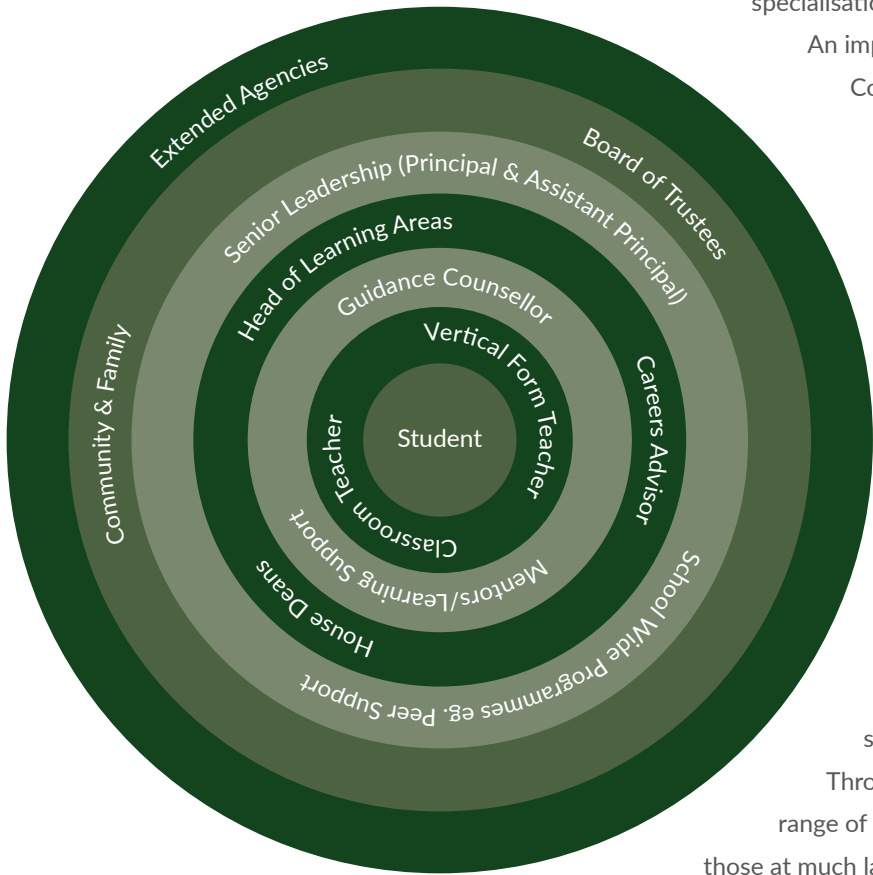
specialisatio

An imp

Co

Extended Agencies

Board of Trustees

Community & Family

Senior Leadership (Principal & Assistant Principal)

Head of Learning Areas

Guidance Counsellor

Vertical Form Teacher

Careers Advisor

Student

Classroom Teacher

Mentors/Learning Support

House Deans

School Wide Programmes eg. Peer Support

s

Thro

range of

those at much la